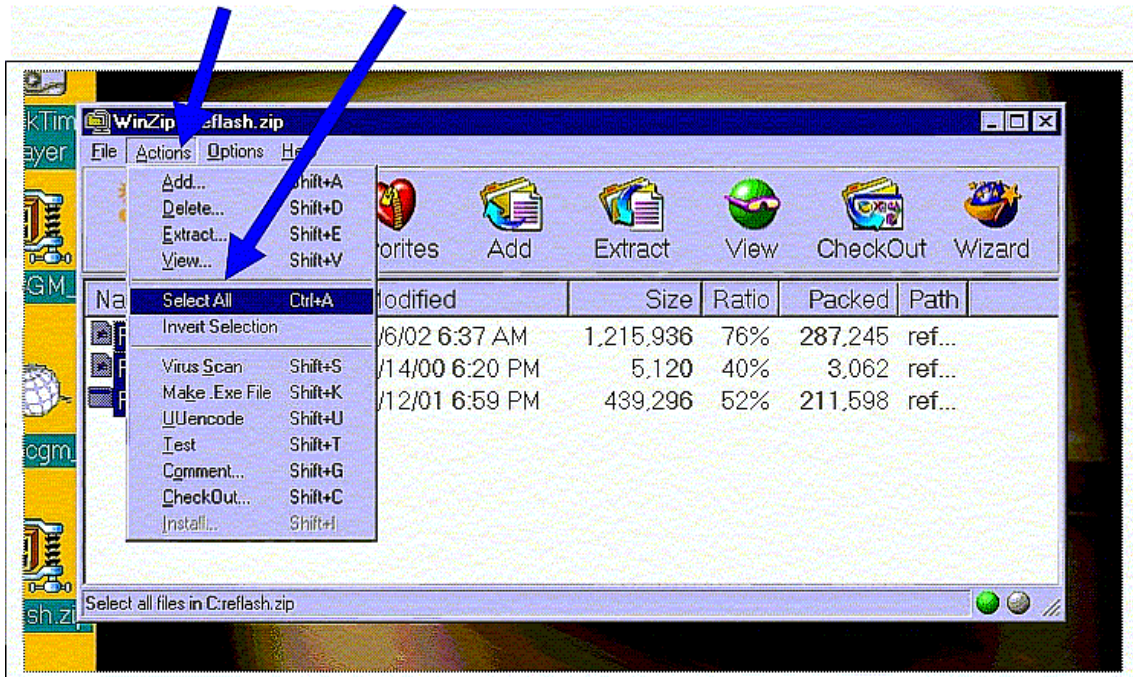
kTim
ayer
GM_
cgm_
sh.zi

WinZip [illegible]eflash.zip

File Actions Options He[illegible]

Add... Shift+A
Delete... Shift+D
Extract... Shift+E
View... Shift+V
Select All Ctrl+A
Invert Selection
Virus Scan Shift+S
Make .Exe File Shift+K
UUencode Shift+U
Test Shift+T
Comment... Shift+G
CheckOut... Shift+C
Install... Shift+I

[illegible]orites Add Extract View CheckOut Wizard

| Na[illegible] | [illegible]odified | Size | Ratio | Packed | Path |
|---|---|---|---|---|---|
| | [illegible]/6/02 6:37 AM | 1,215,936 | 76% | 287,245 | ref... |
| | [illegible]/14/00 6:20 PM | 5,120 | 40% | 3,062 | ref... |
| | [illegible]/12/01 6:59 PM | 439,296 | 52% | 211,598 | ref... |

Select all files in C:reflash.zip